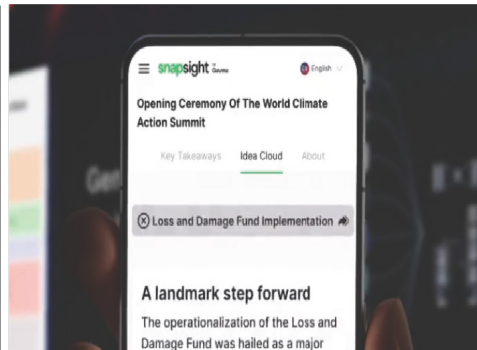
snapsight

English

Opening Ceremony Of The World Climate Action Summit

Key Takeaways Idea Cloud About

Loss and Damage Fund Implementation

A landmark step forward

The operationalization of the Loss and Damage Fund was hailed as a major